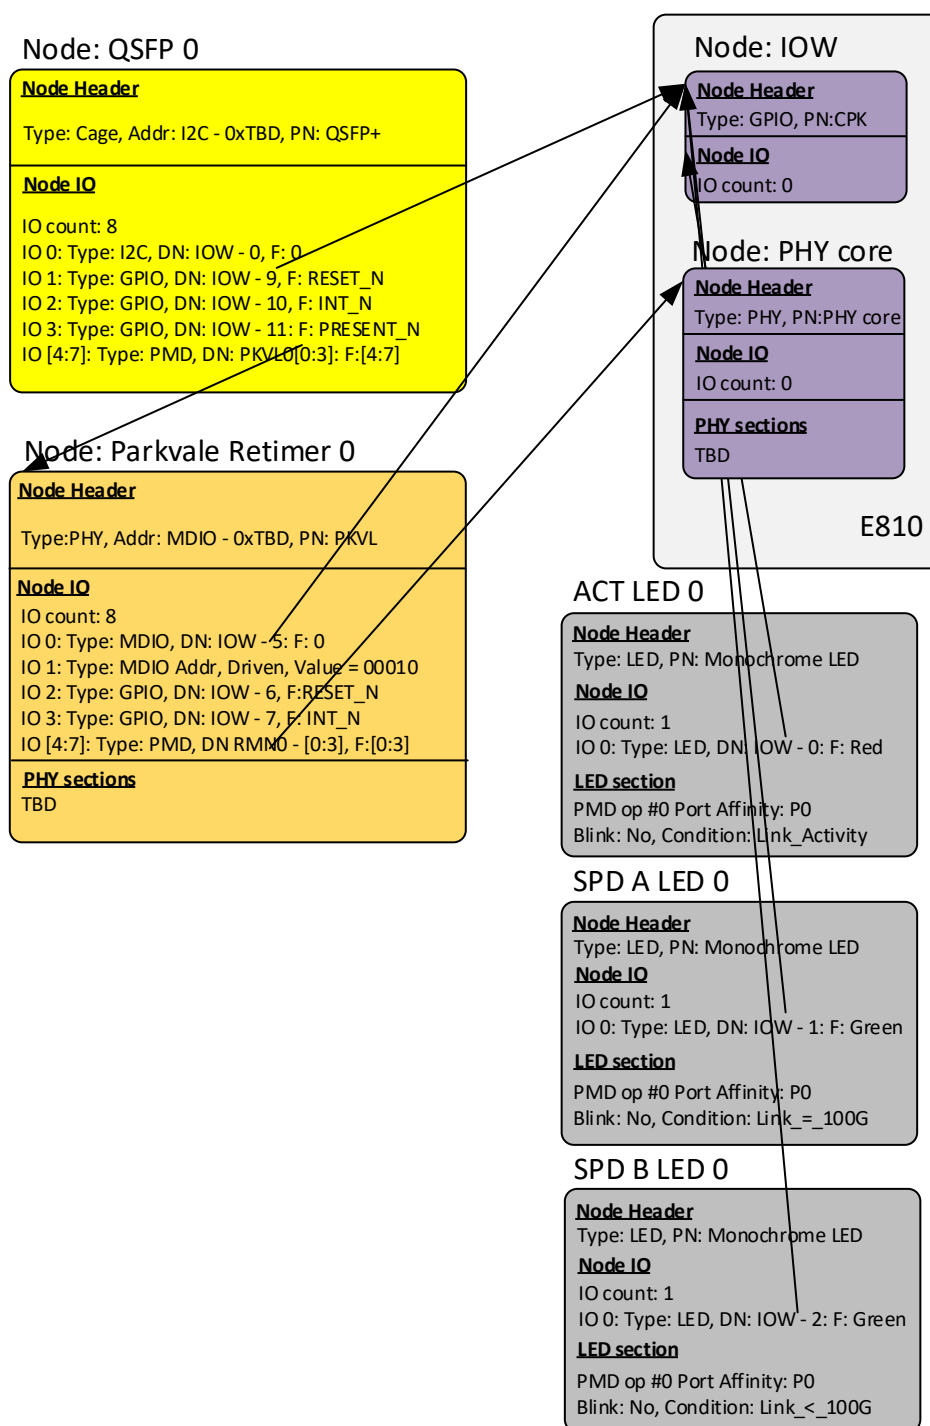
Node: QSFP 0

Node Header

Type: Cage, Addr: I2C - 0xTBD, PN: QSFP+

Node IO

IO count: 8
IO 0: Type: I2C, DN: IOW - 0, F: 0
IO 1: Type: GPIO, DN: IOW - 9, F: RESET_N
IO 2: Type: GPIO, DN: IOW - 10, F: INT_N
IO 3: Type: GPIO, DN: IOW - 11: F: PRESENT_N
IO [4:7]: Type: PMD, DN: PKVL0[0:3]: F:[4:7]

Node: Parkvale Retimer 0

Node Header

Type:PHY, Addr: MDIO - 0xTBD, PN: PKVL

Node IO
IO count: 8
IO 0: Type: MDIO, DN: IOW - 5: F: 0
IO 1: Type: MDIO Addr, Driven, Value = 00010
IO 2: Type: GPIO, DN: IOW - 6, F:RESET_N
IO 3: Type: GPIO, DN: IOW - 7, F: INT_N
IO [4:7]: Type: PMD, DN RMN0 - [0:3], F:[0:3]

PHY sections
TBD

Node: IOW

Node Header
Type: GPIO, PN:CPK

Node IO
IO count: 0

Node: PHY core

Node Header
Type: PHY, PN:PHY core

Node IO
IO count: 0

PHY sections
TBD

E810

ACT LED 0

Node Header
Type: LED, PN: Monochrome LED

Node IO
IO count: 1
IO 0: Type: LED, DN: IOW - 0: F: Red

LED section
PMD op #0 Port Affinity: P0
Blink: No, Condition: Link_Activity

SPD A LED 0

Node Header
Type: LED, PN: Monochrome LED
Node IO
IO count: 1
IO 0: Type: LED, DN: IOW - 1: F: Green

LED section
PMD op #0 Port Affinity: P0
Blink: No, Condition: Link_=_100G

SPD B LED 0

Node Header
Type: LED, PN: Monochrome LED
Node IO
IO count: 1
IO 0: Type: LED, DN: IOW - 2: F: Green
LED section
PMD op #0 Port Affinity: P0
Blink: No, Condition: Link_<_100G